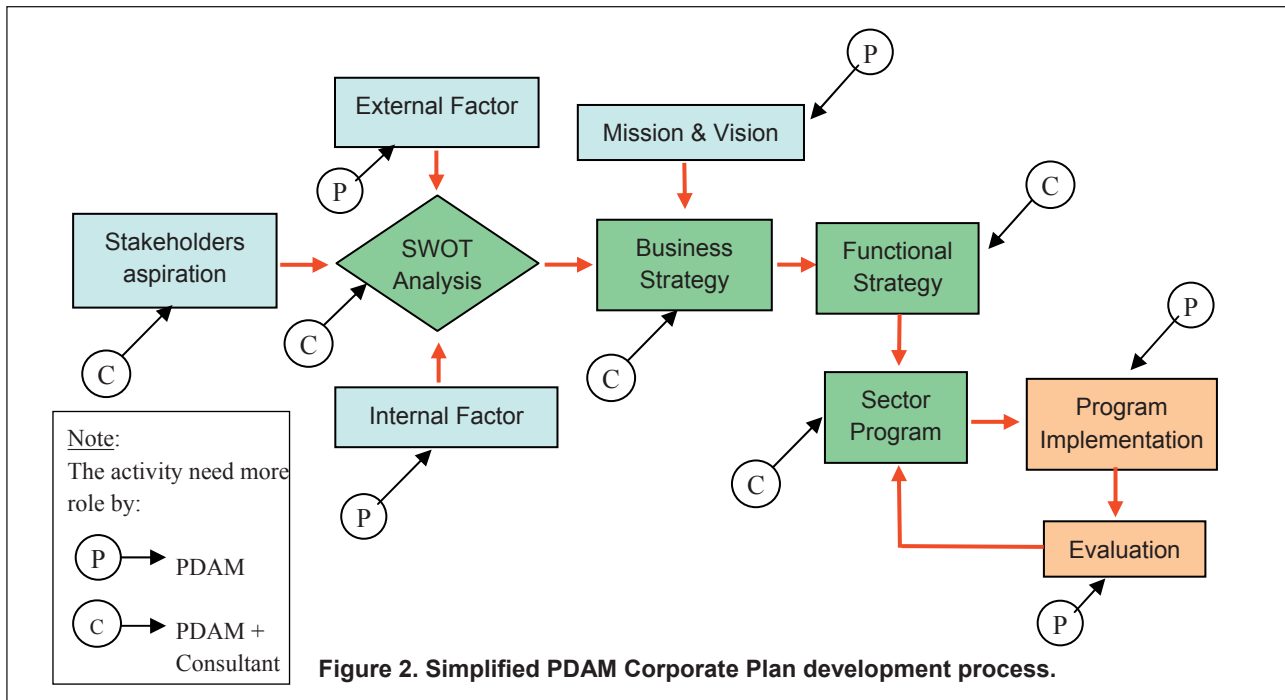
P

External Factor

Mission & Vision

P

C

Stakeholders aspiration

SWOT Analysis

Business Strategy

Functional Strategy

C

C

P

C

Internal Factor

C

Sector Program

Program Implementation

Note:
The activity need more role by:

P PDAM

C PDAM + Consultant

C

P

Evaluation

P

Figure 2. Simplified PDAM Corporate Plan development process.